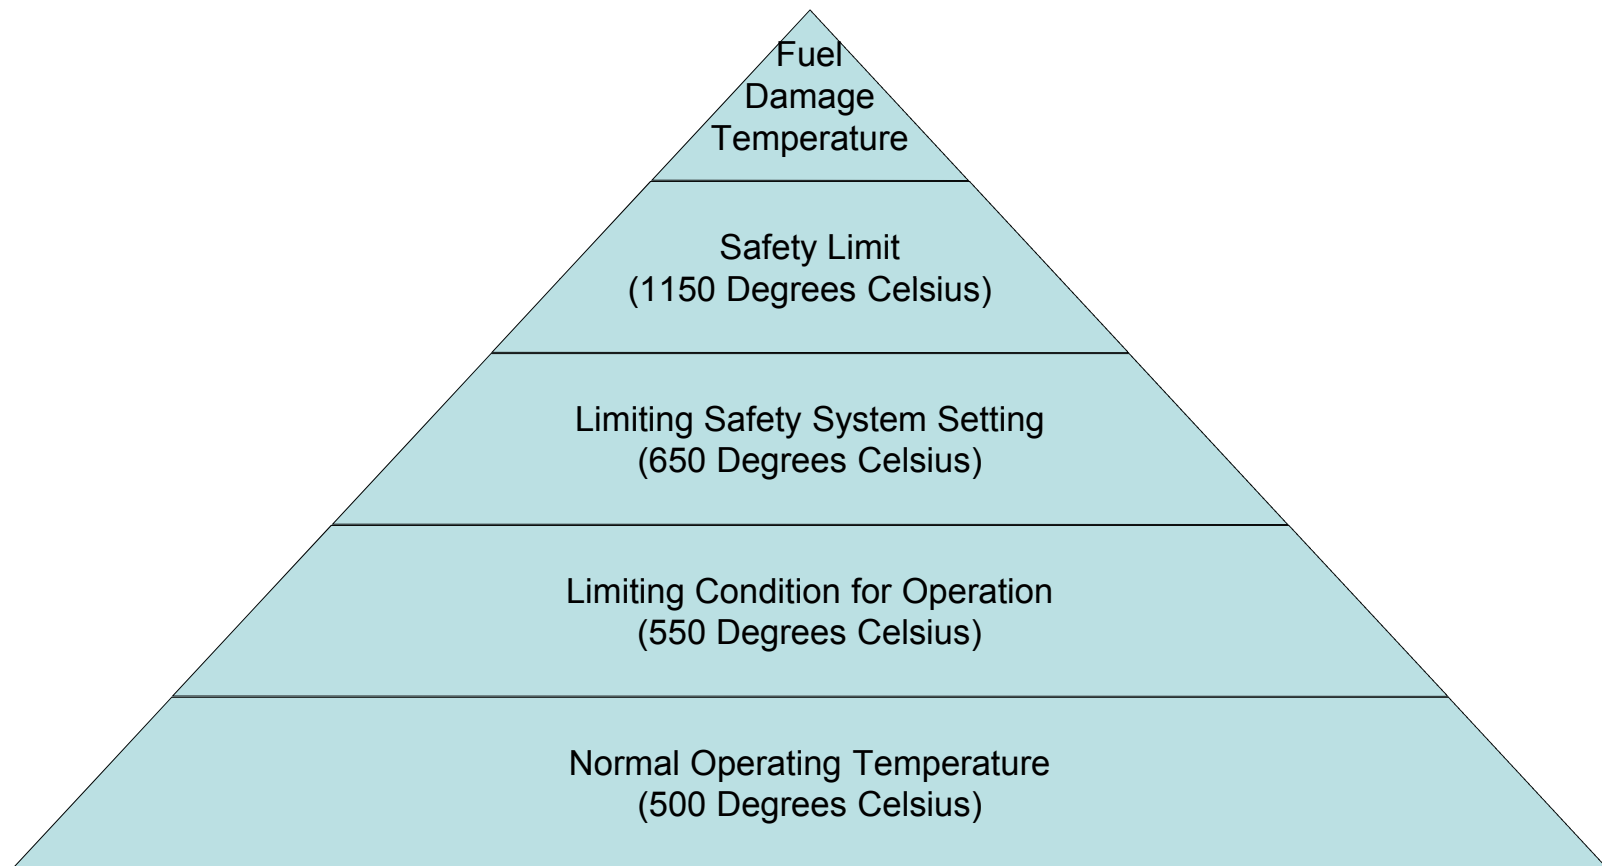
Fuel Damage Temperature

Safety Limit
(1150 Degrees Celsius)

Limiting Safety System Setting
(650 Degrees Celsius)

Limiting Condition for Operation
(550 Degrees Celsius)

Normal Operating Temperature
(500 Degrees Celsius)